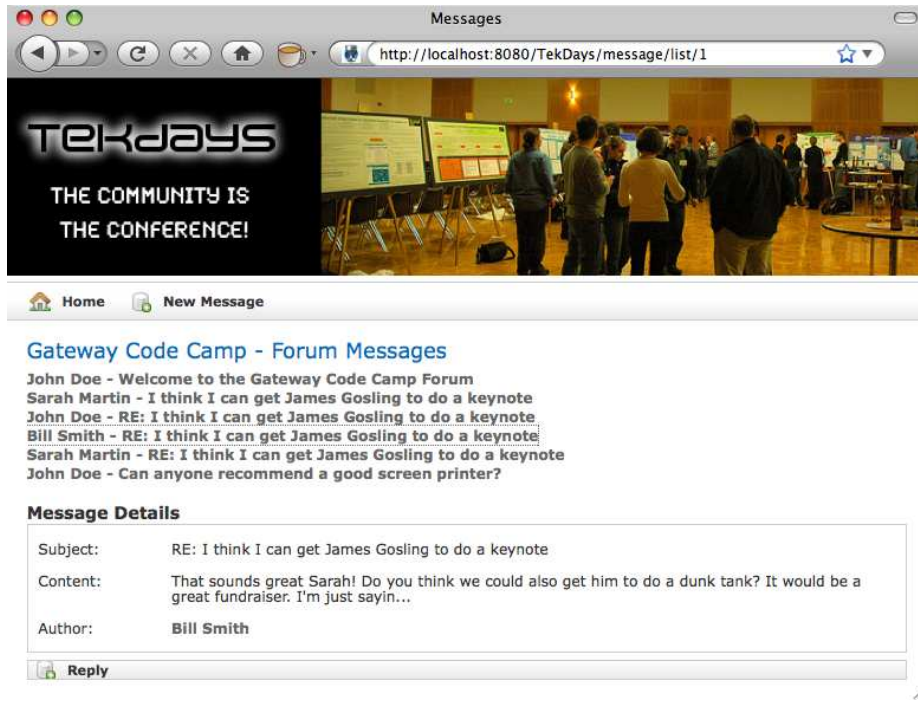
Messages

http://localhost:8080/TekDays/message/list/1

TekDays

THE COMMUNITY IS THE CONFERENCE!

Home New Message

Gateway Code Camp - Forum Messages

John Doe - Welcome to the Gateway Code Camp Forum
Sarah Martin - I think I can get James Gosling to do a keynote
John Doe - RE: I think I can get James Gosling to do a keynote
Bill Smith - RE: I think I can get James Gosling to do a keynote
Sarah Martin - RE: I think I can get James Gosling to do a keynote
John Doe - Can anyone recommend a good screen printer?

Message Details

| Subject: | RE: I think I can get James Gosling to do a keynote |
|---|---|
| Content: | That sounds great Sarah! Do you think we could also get him to do a dunk tank? It would be a great fundraiser. I'm just sayin... |
| Author: | Bill Smith |

Reply